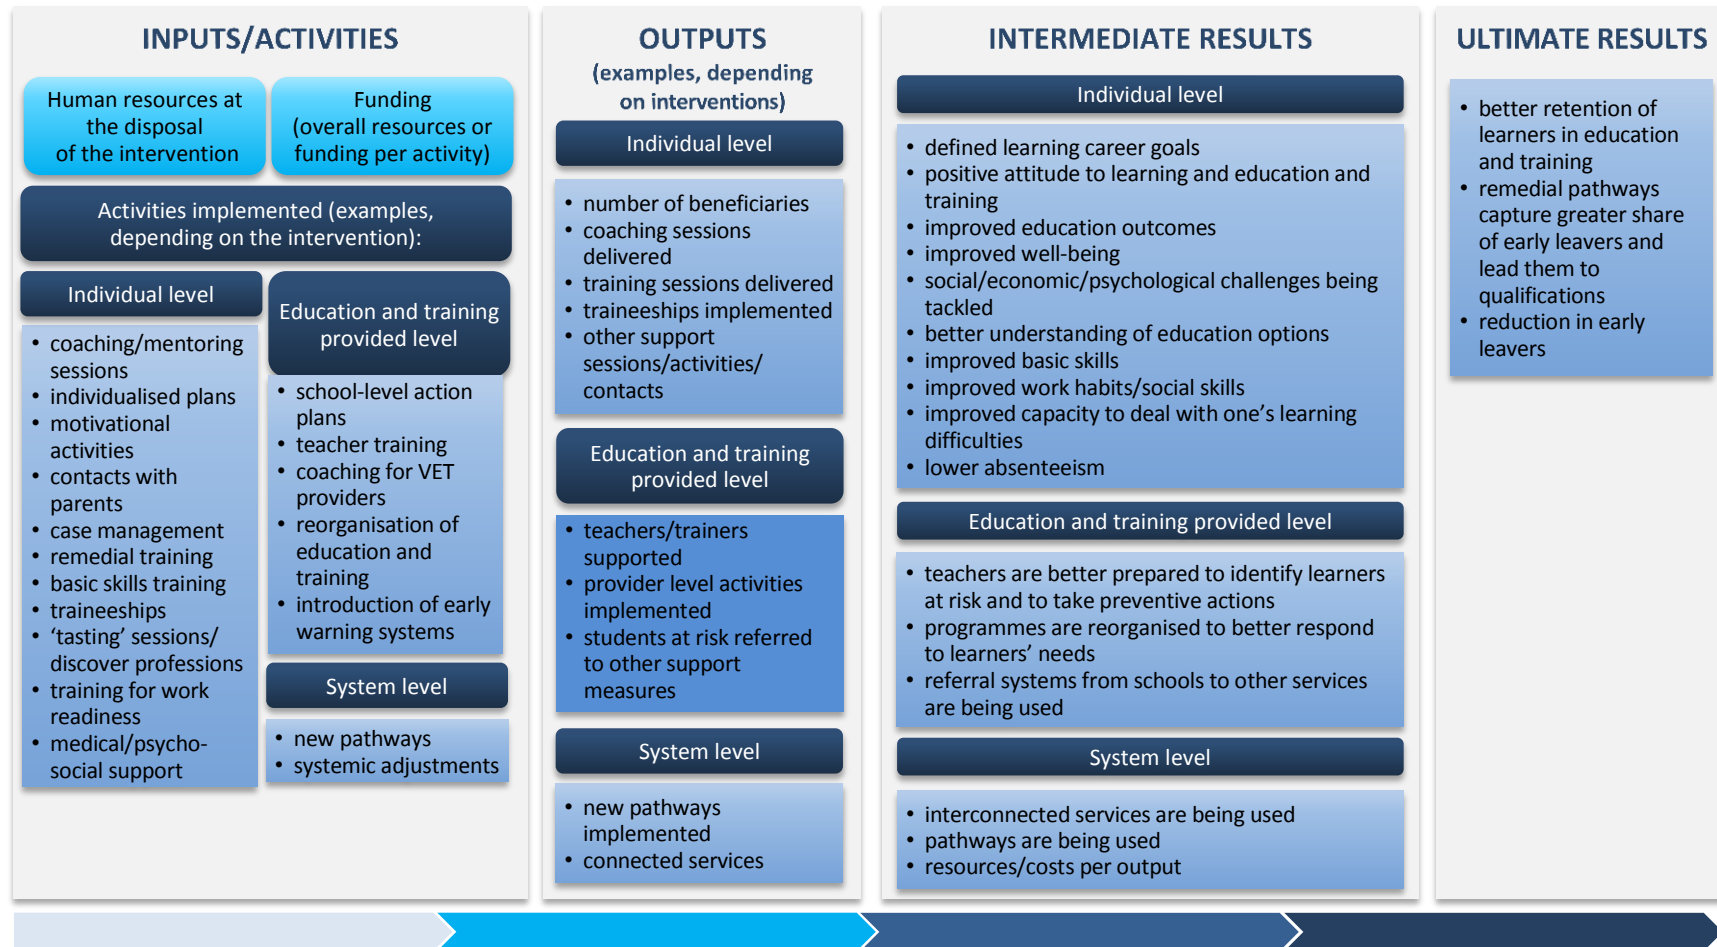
INPUTS/ACTIVITIES

Human resources at the disposal of the intervention

Funding (overall resources or funding per activity)

Activities implemented (examples, depending on the intervention):

Individual level

- coaching/mentoring sessions
- individualised plans
- motivational activities
- contacts with parents
- case management
- remedial training
- basic skills training
- traineeships
- 'tasting' sessions/ discover professions
- training for work readiness
- medical/psycho-social support

Education and training provided level

- school-level action plans
- teacher training
- coaching for VET providers
- reorganisation of education and training
- introduction of early warning systems

System level

- new pathways
- systemic adjustments

OUTPUTS
(examples, depending on interventions)

Individual level

- number of beneficiaries
- coaching sessions delivered
- training sessions delivered
- traineeships implemented
- other support sessions/activities/ contacts

Education and training provided level

- teachers/trainers supported
- provider level activities implemented
- students at risk referred to other support measures

System level

- new pathways implemented
- connected services

INTERMEDIATE RESULTS

Individual level

- defined learning career goals
- positive attitude to learning and education and training
- improved education outcomes
- improved well-being
- social/economic/psychological challenges being tackled
- better understanding of education options
- improved basic skills
- improved work habits/social skills
- improved capacity to deal with one's learning difficulties
- lower absenteeism

Education and training provided level

- teachers are better prepared to identify learners at risk and to take preventive actions
- programmes are reorganised to better respond to learners' needs
- referral systems from schools to other services are being used

System level

- interconnected services are being used
- pathways are being used
- resources/costs per output

ULTIMATE RESULTS

- better retention of learners in education and training
- remedial pathways capture greater share of early leavers and lead them to qualifications
- reduction in early leavers